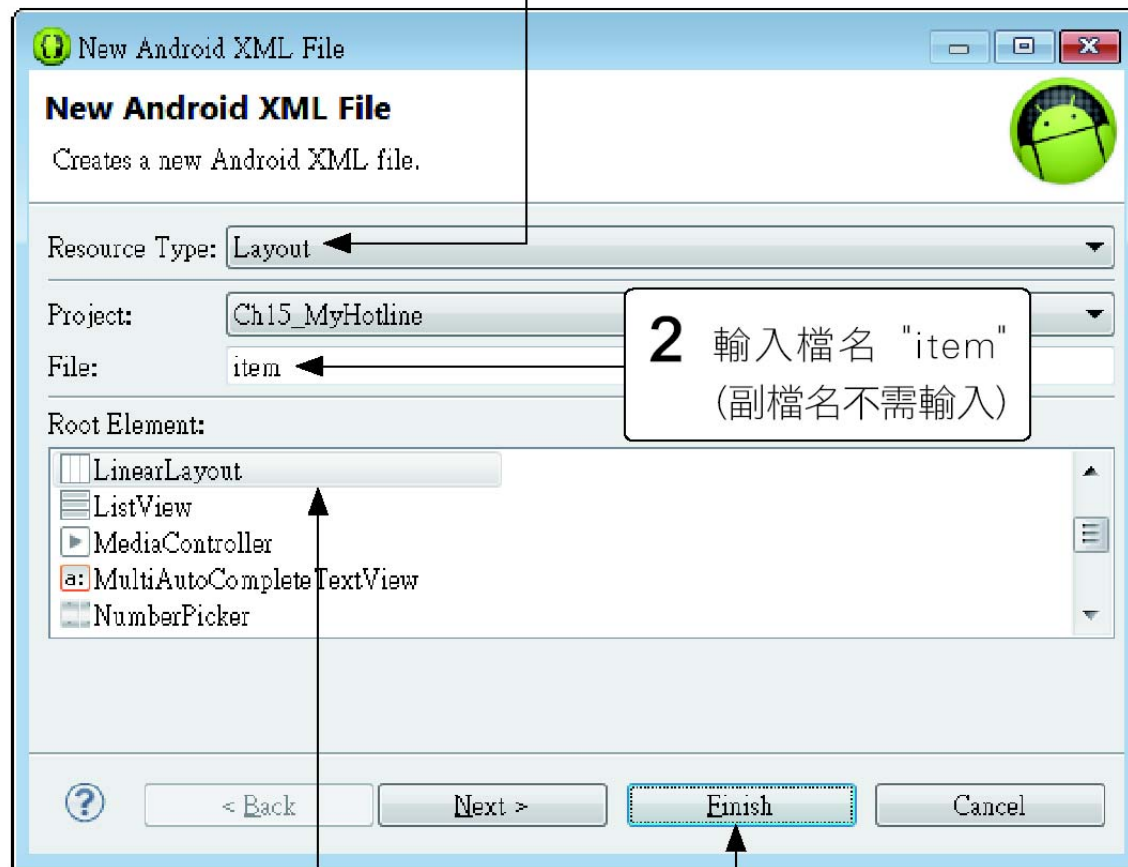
New Android XML File

New Android XML File

Creates a new Android XML file.

Resource Type: Layout

Project: Ch15_MyHotline

File: item

2 輸入檔名 "item" (副檔名不需輸入)

Root Element:

LinearLayout
ListView
MediaController
MultiAutoCompleteTextView
NumberPicker

< Back
Next >
Finish
Cancel